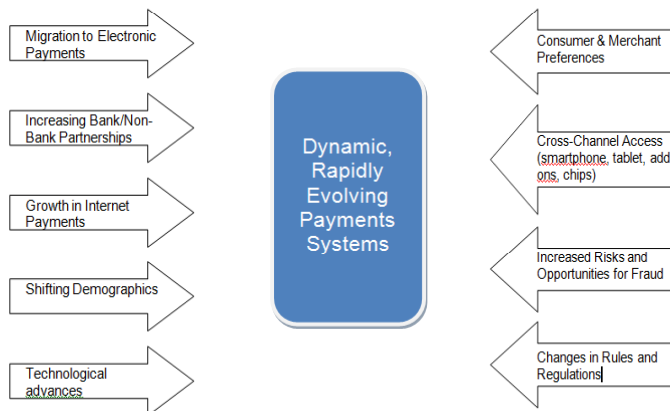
Migration to Electronic Payments

Increasing Bank/Non-Bank Partnerships

Growth in Internet Payments

Shifting Demographics

Technological advances

Dynamic, Rapidly Evolving Payments Systems

Consumer & Merchant Preferences

Cross-Channel Access (smartphone, tablet, add ons, chips)

Increased Risks and Opportunities for Fraud

Changes in Rules and Regulations